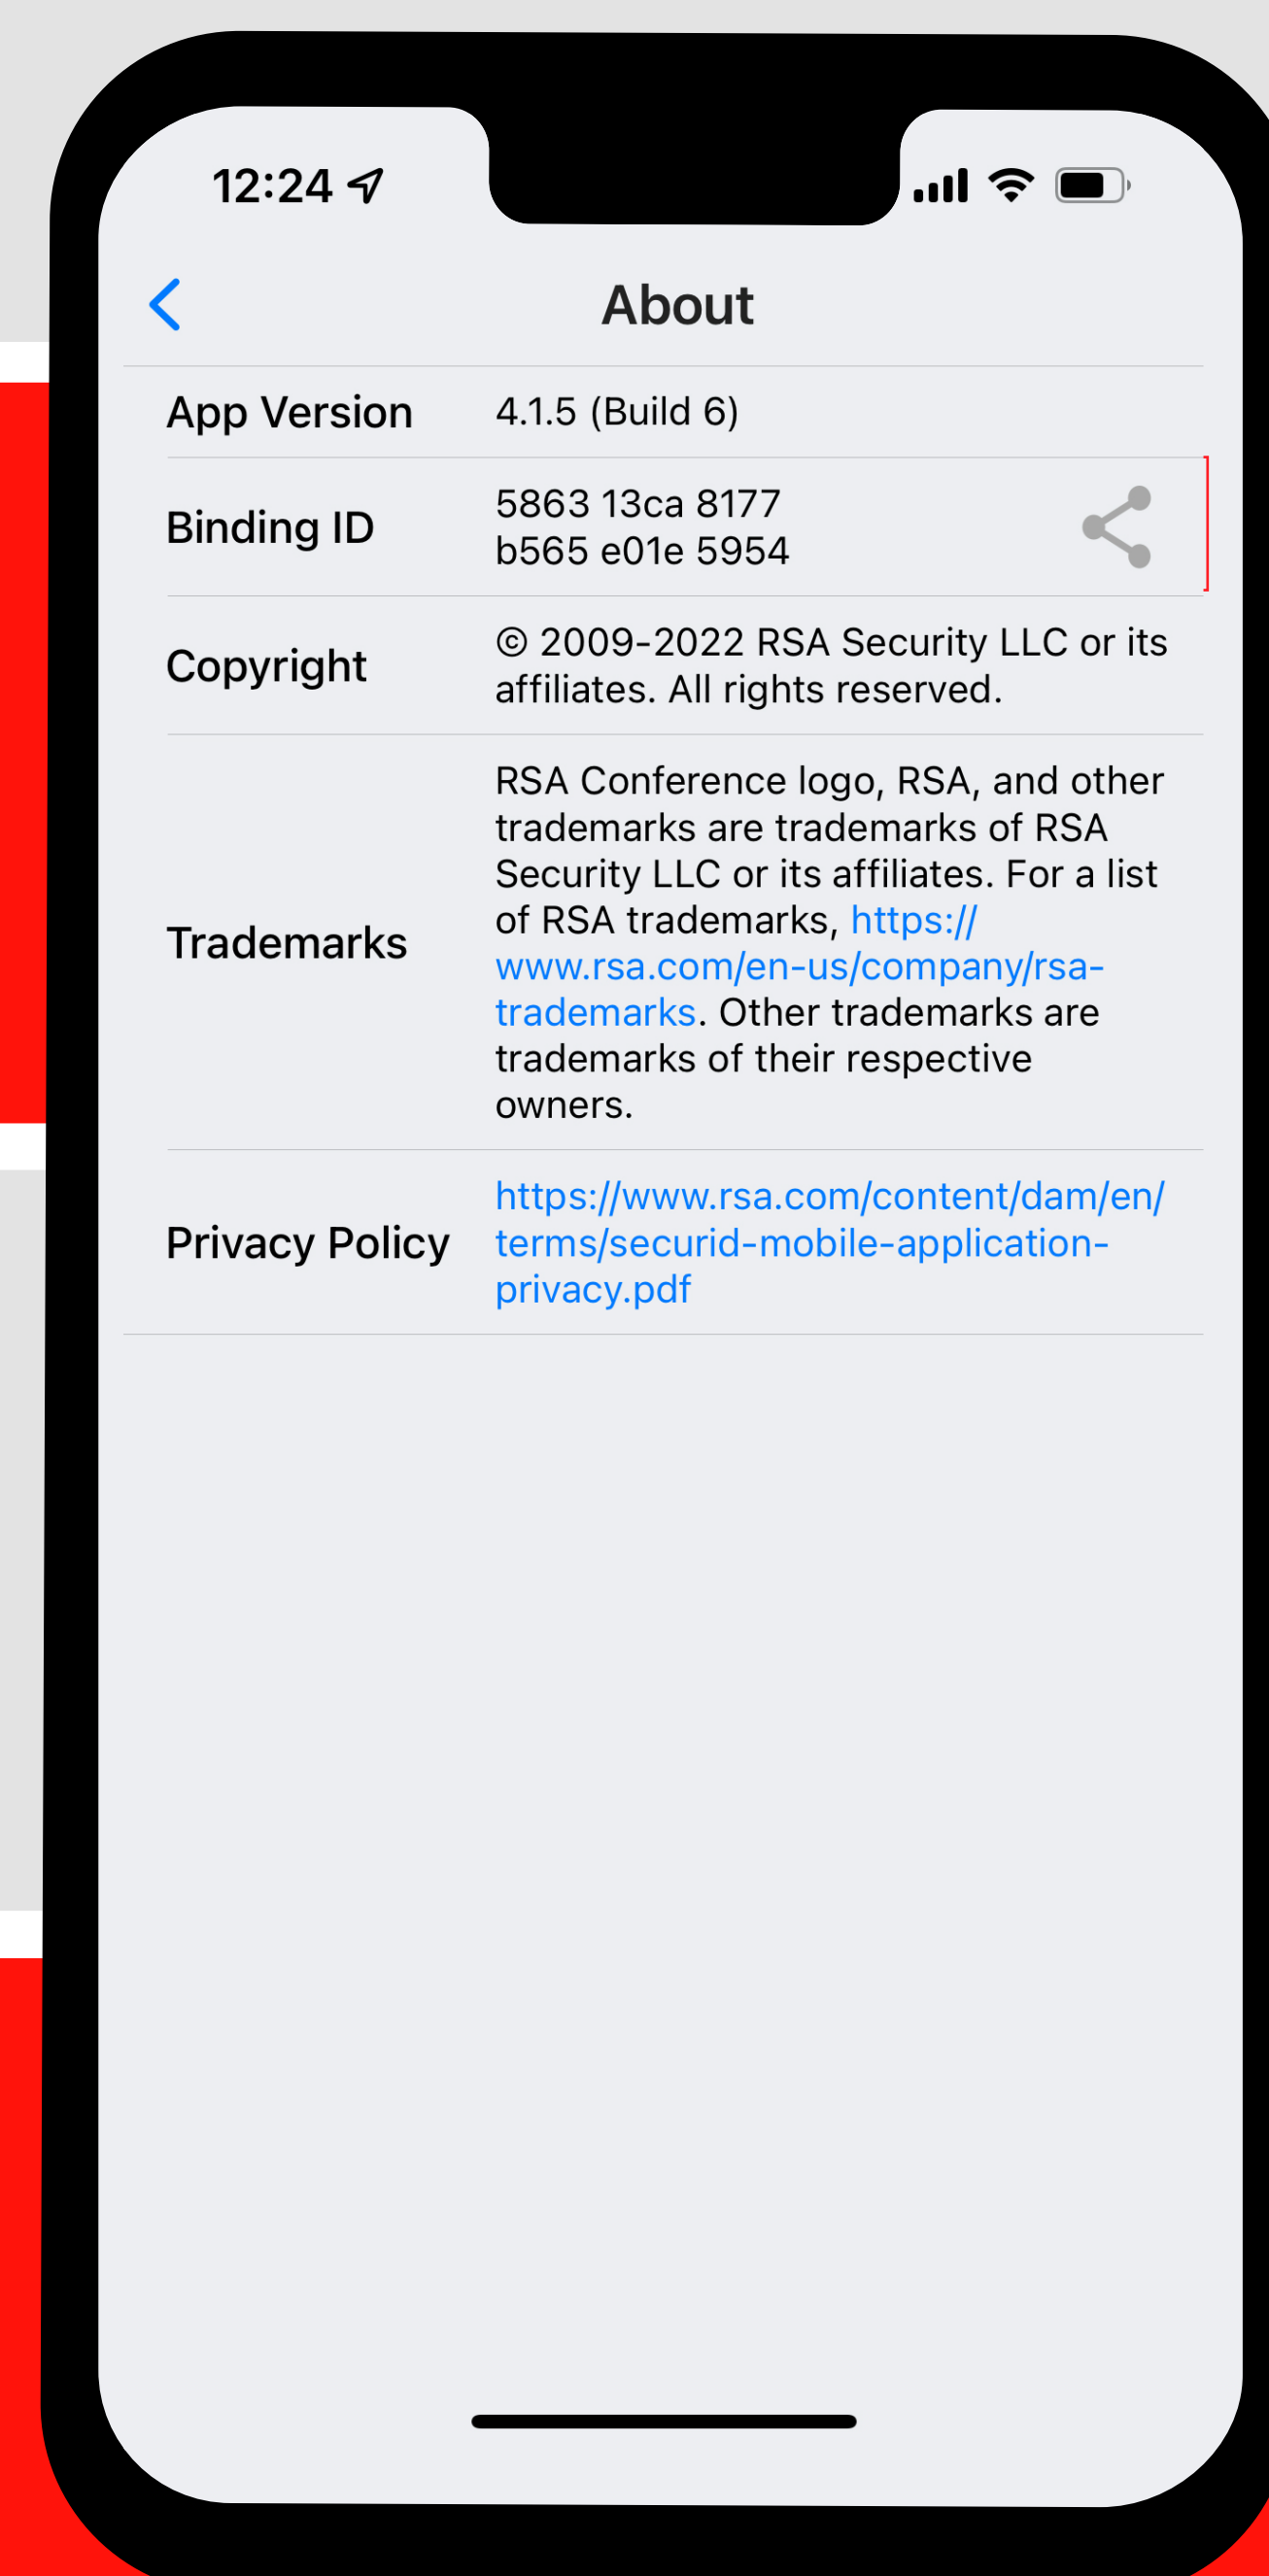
12:24

About

App Version 4.1.5 (Build 6)

Binding ID 5863 13ca 8177 b565 e01e 5954

Copyright © 2009-2022 RSA Security LLC or its affiliates. All rights reserved.

Trademarks RSA Conference logo, RSA, and other trademarks are trademarks of RSA Security LLC or its affiliates. For a list of RSA trademarks, https://www.rsa.com/en-us/company/rsa-trademarks. Other trademarks are trademarks of their respective owners.

Privacy Policy https://www.rsa.com/content/dam/en/terms/securid-mobile-application-privacy.pdf